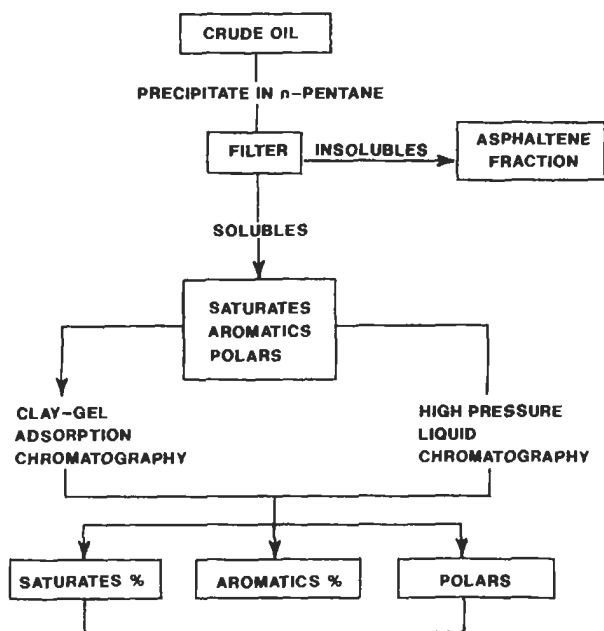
CRUDE OIL

PRECIPITATE IN n-PENTANE

FILTER

INSOLUBLES

ASPHALTENE FRACTION

SOLUBLES

SATURATES AROMATICS POLARS

CLAY-GEL ADSORPTION CHROMATOGRAPHY

HIGH PRESSURE LIQUID CHROMATOGRAPHY

SATURATES %

AROMATICS %

POLARS